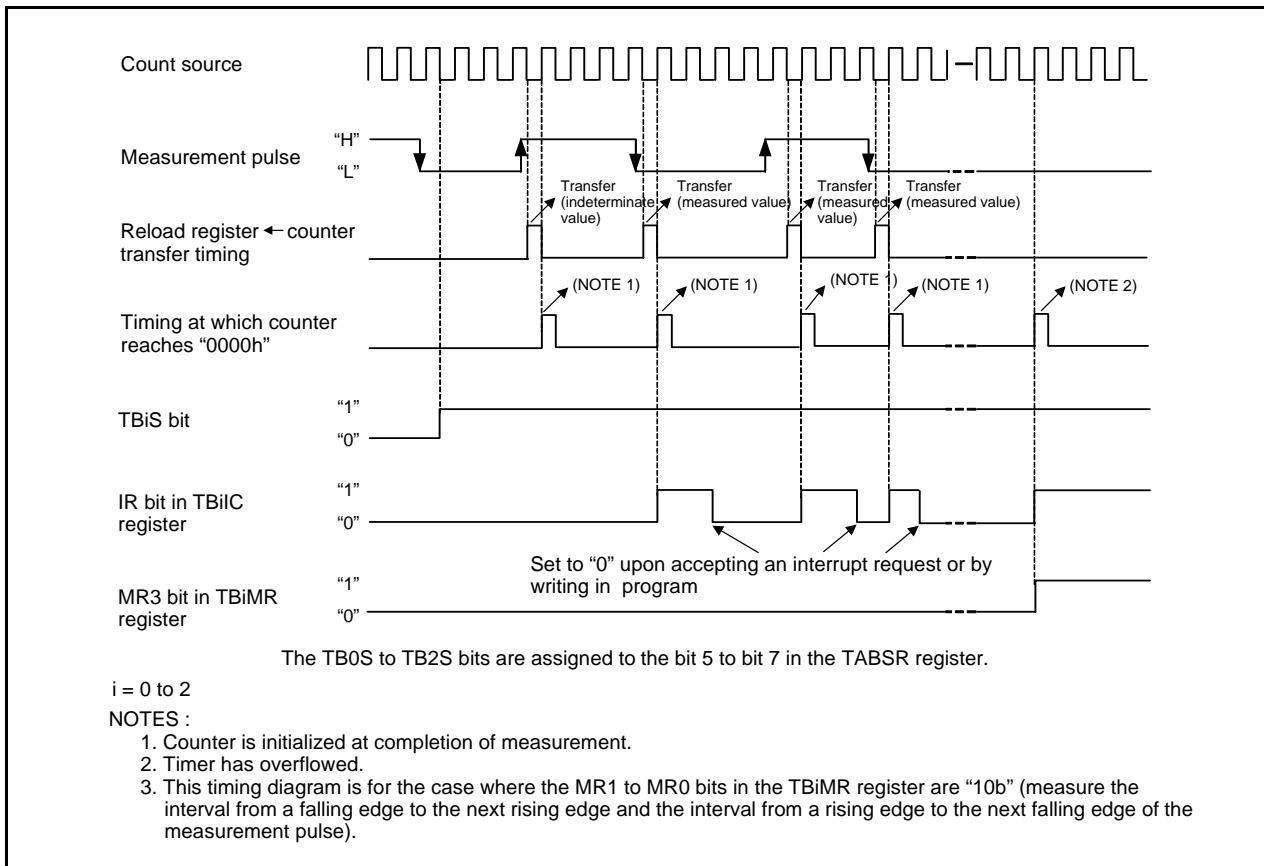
Count source

Measurement pulse
"H"
"L"

Transfer (indeterminate value)
Transfer (measured value)
Transfer (measured value)
Transfer (measured value)

Reload register ← counter transfer timing

(NOTE 1)
(NOTE 1)
(NOTE 1)
(NOTE 1)
(NOTE 2)

Timing at which counter reaches "0000h"

TBiS bit
"1"
"0"

IR bit in TBiIC register
"1"
"0"

Set to "0" upon accepting an interrupt request or by writing in program

MR3 bit in TBiMR register
"1"
"0"

The TB0S to TB2S bits are assigned to the bit 5 to bit 7 in the TABSR register.

i = 0 to 2

NOTES :
1. Counter is initialized at completion of measurement.
2. Timer has overflowed.
3. This timing diagram is for the case where the MR1 to MR0 bits in the TBiMR register are "10b" (measure the interval from a falling edge to the next rising edge and the interval from a rising edge to the next falling edge of the measurement pulse).